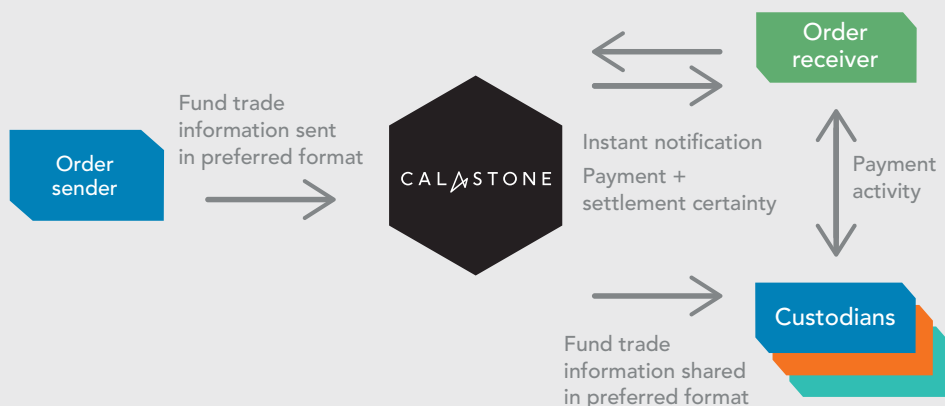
Order sender

Fund trade information sent in preferred format

CALASTONE

Order receiver

Instant notification

Payment + settlement certainty

Payment activity

Custodians

Fund trade information shared in preferred format